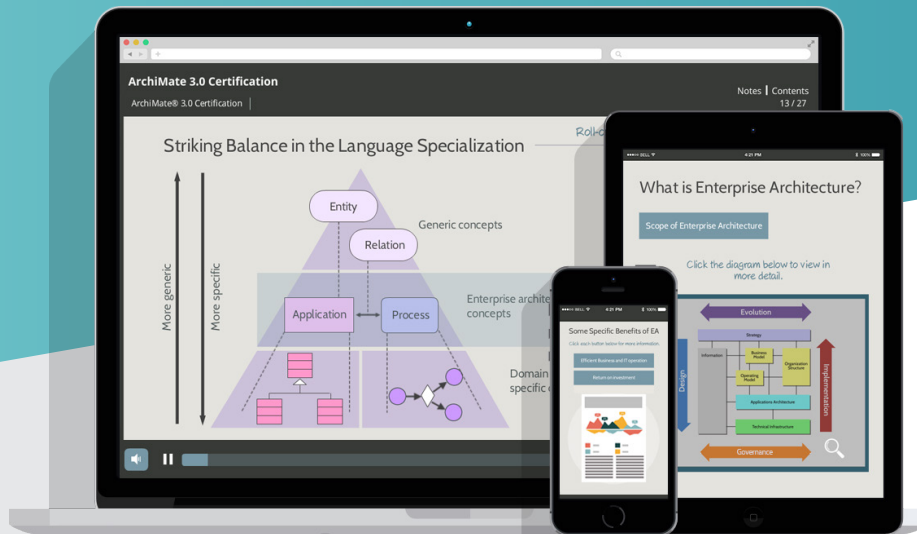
ArchiMate 3.0 Certification

ArchiMate® 3.0 Certification

Notes | Contents
13 / 27

Striking Balance in the Language Specialization

Roll-o

More generic

More specific

Entity

Relation

Generic concepts

Application

Process

Enterprise archite
concepts

Domain
specific c

●●●●● BELL 4:21 PM 100%

What is Enterprise Architecture?

Scope of Enterprise Architecture

Click the diagram below to view in more detail.

Evolution

Strategy

Information

Business Model

Organization Structure

Operating Model

Applications Architecture

Technical Infrastructure

Governance

Design

Implementation

●●●●● BELL 4:21 PM 100%

Some Specific Benefits of EA

Click each button below for more information.

Efficient Business and IT operation

Return on investment